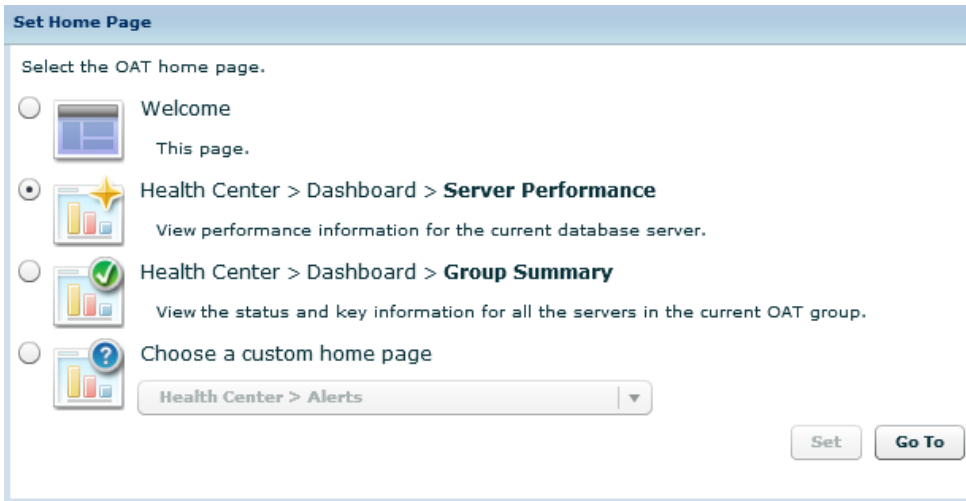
Set Home Page

Select the OAT home page.

Welcome

This page.

Health Center > Dashboard > **Server Performance**

View performance information for the current database server.

Health Center > Dashboard > **Group Summary**

View the status and key information for all the servers in the current OAT group.

Choose a custom home page

Health Center > Alerts

Set

Go To